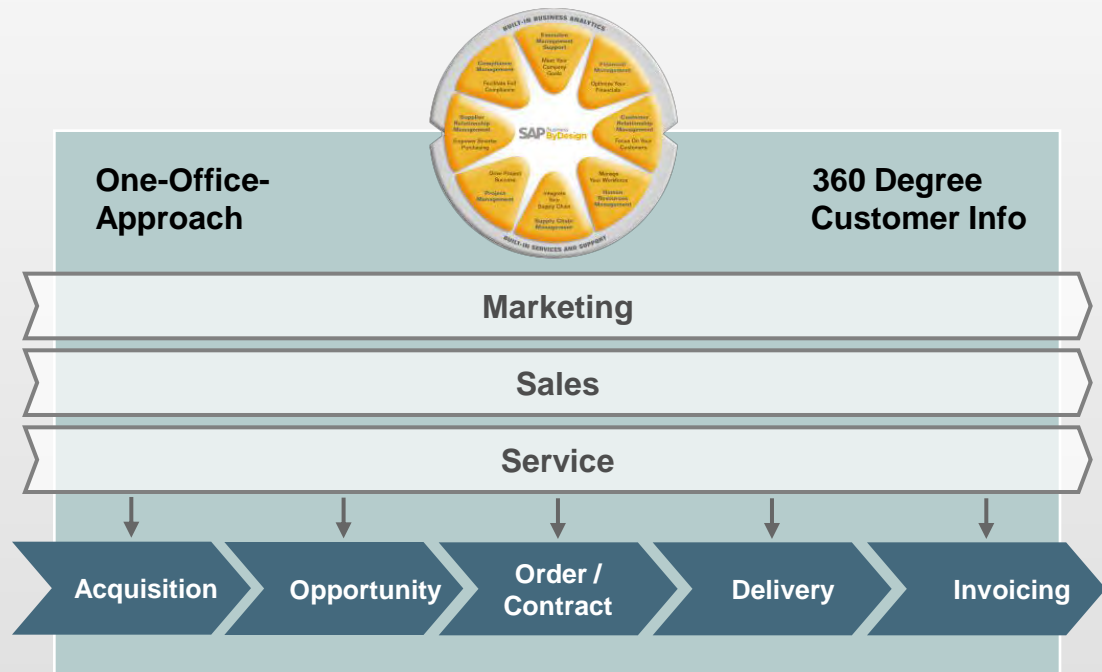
BUILT-IN BUSINESS ANALYTICS

Executive Management Support

Meet Your Company Goals

Financial Management

Optimize Your Financials

Customer Relationship Management

Focus On Your Customers

Manage Your Workforce

Human Resources Management

Supply Chain Management

Integrate Your Supply Chain

Drive Project Success

Project Management

Supplier Relationship Management

Expense Smarter Purchasing

Compliance Management

Facilitate Full Compliance

SAP Business ByDesign

BUILT-IN SERVICES AND SUPPORT

One-Office-Approach

360 Degree Customer Info

Marketing

Sales

Service

Acquisition

Opportunity

Order / Contract

Delivery

Invoicing